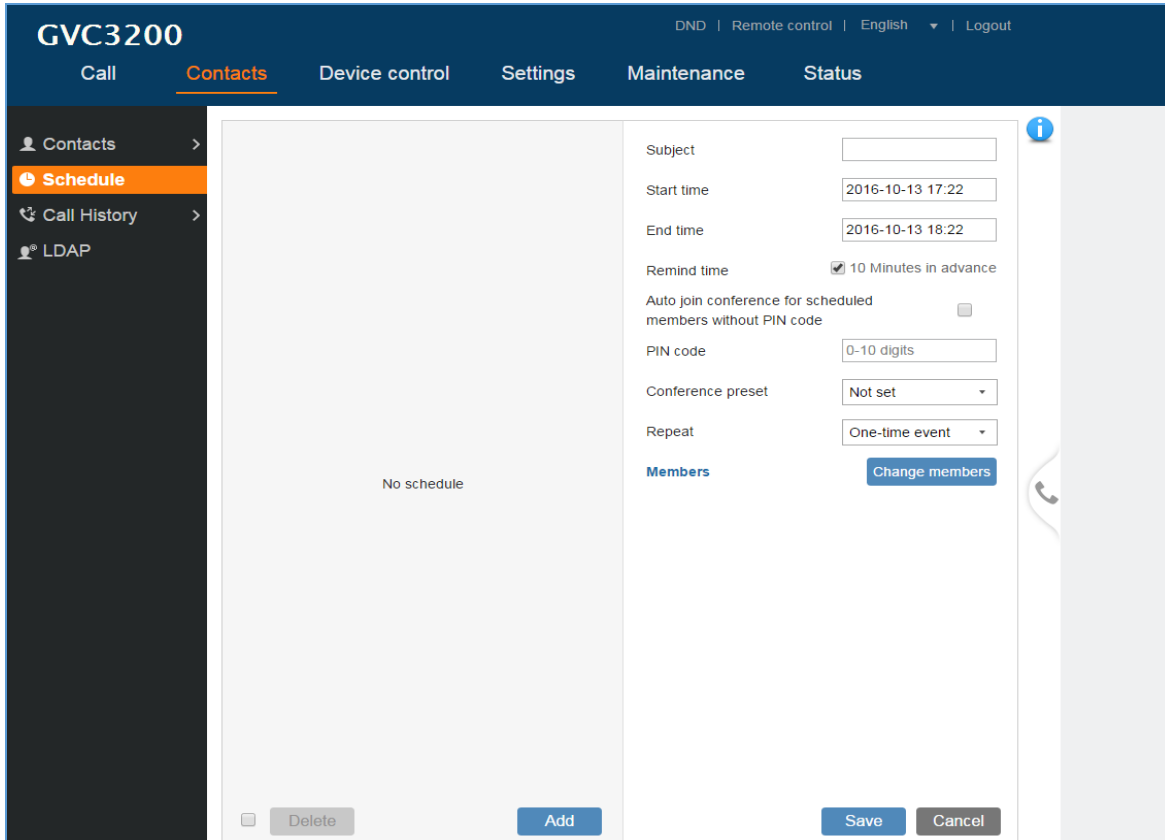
GVC3200

DND | Remote control | English | Logout

Call Contacts Device control Settings Maintenance Status

Contacts
Schedule
Call History
LDAP

No schedule

Delete Add

Subject
Start time 2016-10-13 17:22
End time 2016-10-13 18:22
Remind time 10 Minutes in advance
Auto join conference for scheduled members without PIN code
PIN code 0-10 digits
Conference preset Not set
Repeat One-time event
Members Change members

Save Cancel